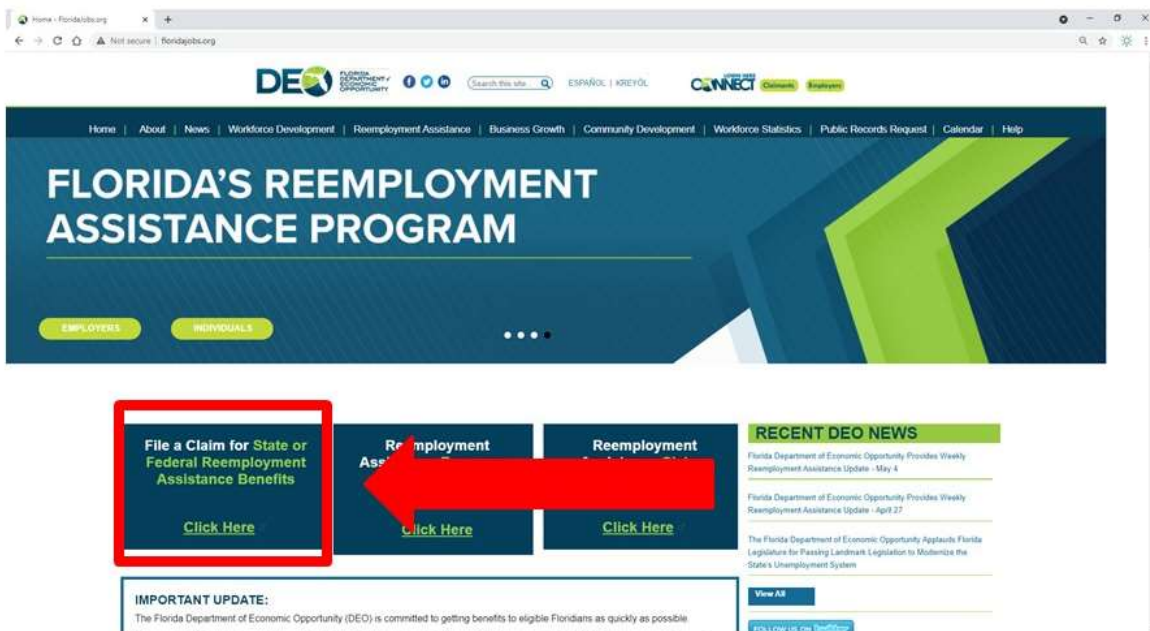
Home - Floridajobs.org × +

Not secure | floridajobs.org

DEO FLORIDA DEPARTMENT of ECONOMIC OPPORTUNITY

Search this site

ESPAÑOL | KREYÒL

CONNECT Claimants Employers

Home | About | News | Workforce Development | Reemployment Assistance | Business Growth | Community Development | Workforce Statistics | Public Records Request | Calendar | Help

FLORIDA'S REEMPLOYMENT ASSISTANCE PROGRAM

EMPLOYERS

INDIVIDUALS

File a Claim for State or Federal Reemployment Assistance Benefits

Click Here

Re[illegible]mployment Assi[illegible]

Click Here

Reemployment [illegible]

Click Here

RECENT DEO NEWS

Florida Department of Economic Opportunity Provides Weekly Reemployment Assistance Update - May 4

Florida Department of Economic Opportunity Provides Weekly Reemployment Assistance Update - April 27

The Florida Department of Economic Opportunity Applauds Florida Legislature for Passing Landmark Legislation to Modernize the State's Unemployment System

View All

FOLLOW US ON Twitter

IMPORTANT UPDATE:

The Florida Department of Economic Opportunity (DEO) is committed to getting benefits to eligible Floridians as quickly as possible.